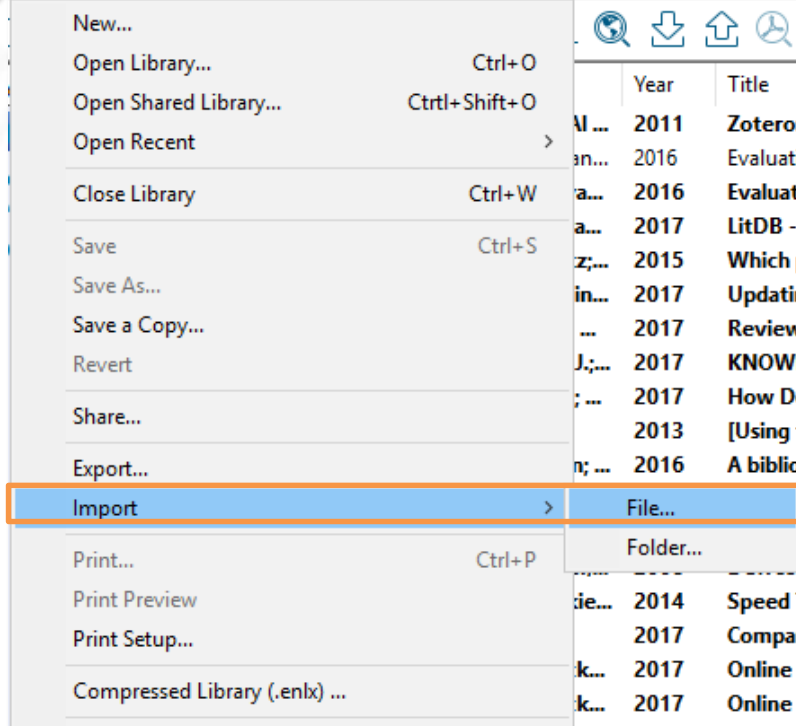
New...
Open Library... Ctrl+O
Open Shared Library... Ctrtl+Shift+O
Open Recent

Close Library Ctrl+W

Save Ctrl+S
Save As...
Save a Copy...
Revert

Share...

Export...
Import
File...
Folder...

Print... Ctrl+P
Print Preview
Print Setup...

Compressed Library (.enlx) ...

| | Year | Title |
|---|---|---|
| Al ... | 2011 | Zotero |
| an... | 2016 | Evaluat |
| a... | 2016 | Evaluat |
| a... | 2017 | LitDB - |
| z;... | 2015 | Which |
| in... | 2017 | Updati |
| ... | 2017 | Review |
| J.;... | 2017 | KNOW |
| ; ... | 2017 | How D |
| | 2013 | [Using |
| n; ... | 2016 | A biblio |
| ie... | 2014 | Speed |
| | 2017 | Compa |
| k... | 2017 | Online |
| k... | 2017 | Online |